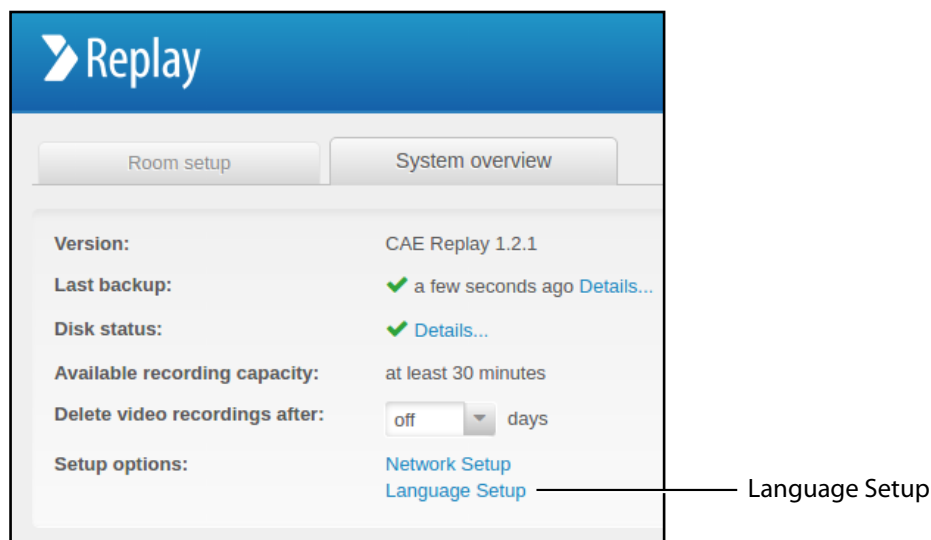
Replay

Room setup
System overview

Version: CAE Replay 1.2.1
Last backup: a few seconds ago Details...
Disk status: Details...
Available recording capacity: at least 30 minutes
Delete video recordings after: off days
Setup options: Network Setup
Language Setup

Language Setup